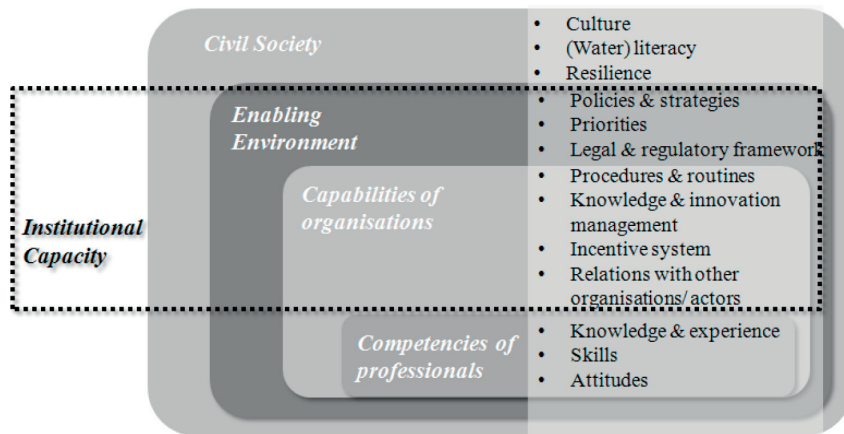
Civil Society

- Culture
- (Water) literacy
- Resilience

Enabling Environment

- Policies & strategies
- Priorities
- Legal & regulatory framework

Capabilities of organisations

- Procedures & routines
- Knowledge & innovation management
- Incentive system
- Relations with other organisations/ actors

Institutional Capacity

Competencies of professionals

- Knowledge & experience
- Skills
- Attitudes